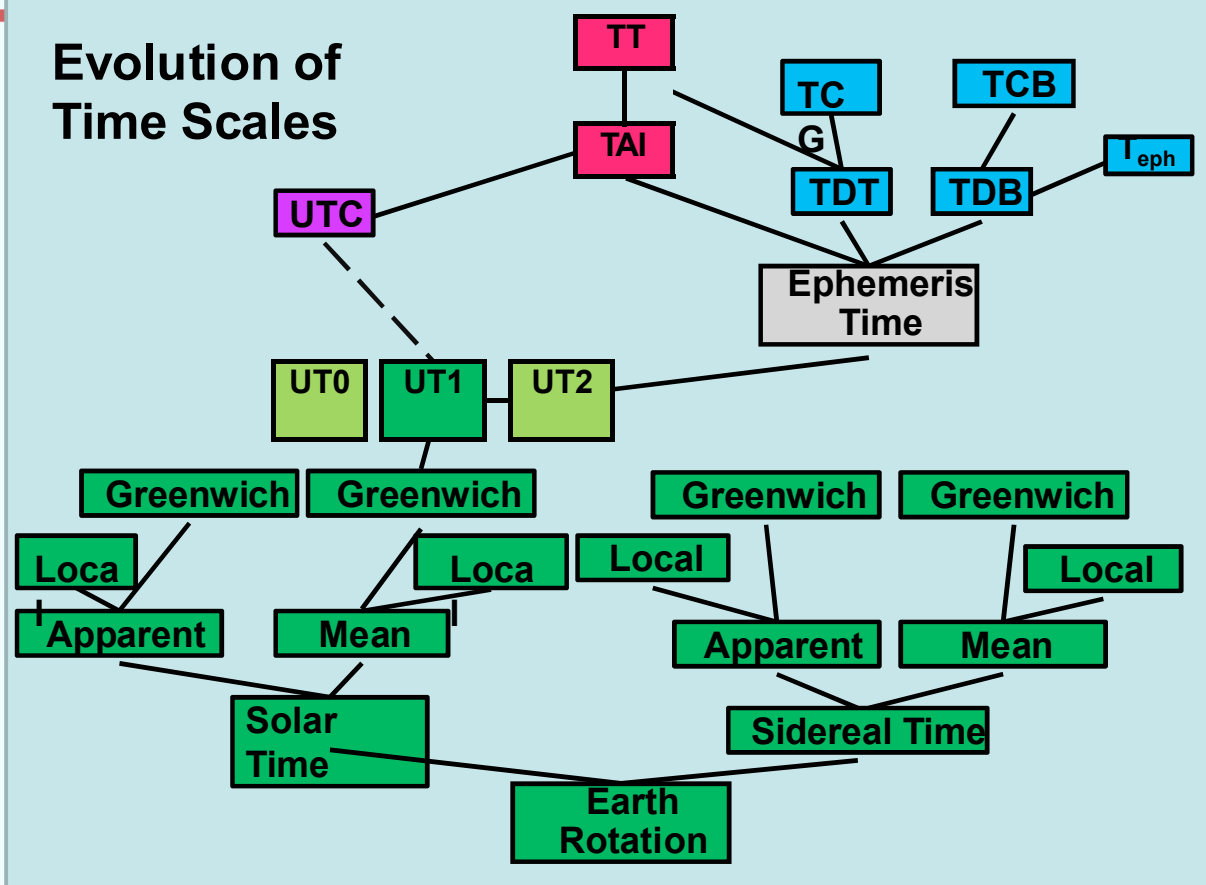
Evolution of Time Scales

TT

TC
G

TCB

TAI

$T_{eph}$

UTC

TDT

TDB

Ephemeris Time

UT0

UT1

UT2

Greenwich

Greenwich

Greenwich

Greenwich

Loca
l

Loca
l

Local

Local

Apparent

Mean

Apparent

Mean

Solar Time

Sidereal Time

Earth Rotation